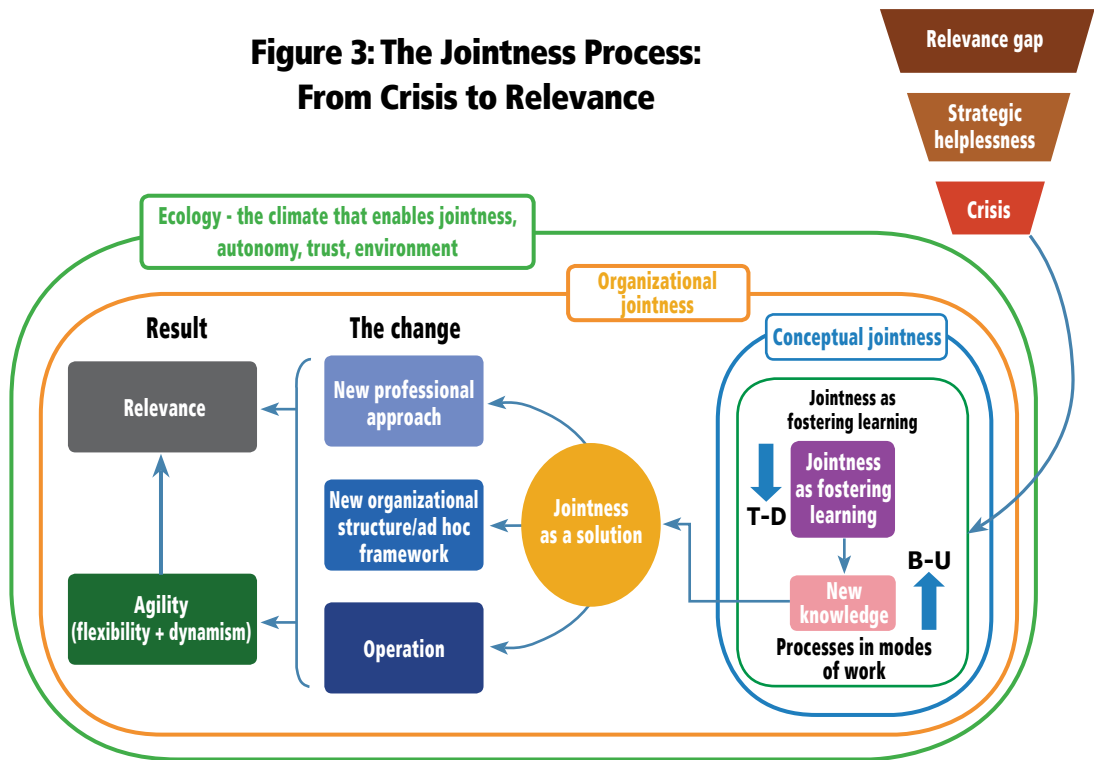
Figure 3: The Jointness Process: From Crisis to Relevance

Relevance gap

Strategic helplessness

Crisis

Ecology - the climate that enables jointness, autonomy, trust, environment

Organizational jointness

Result

The change

Conceptual jointness

Relevance

New professional approach

Jointness as fostering learning

Jointness as fostering learning

T-D

New organizational structure/ad hoc framework

Jointness as a solution

B-U

Agility (flexibility + dynamism)

New knowledge

Operation

Processes in modes of work